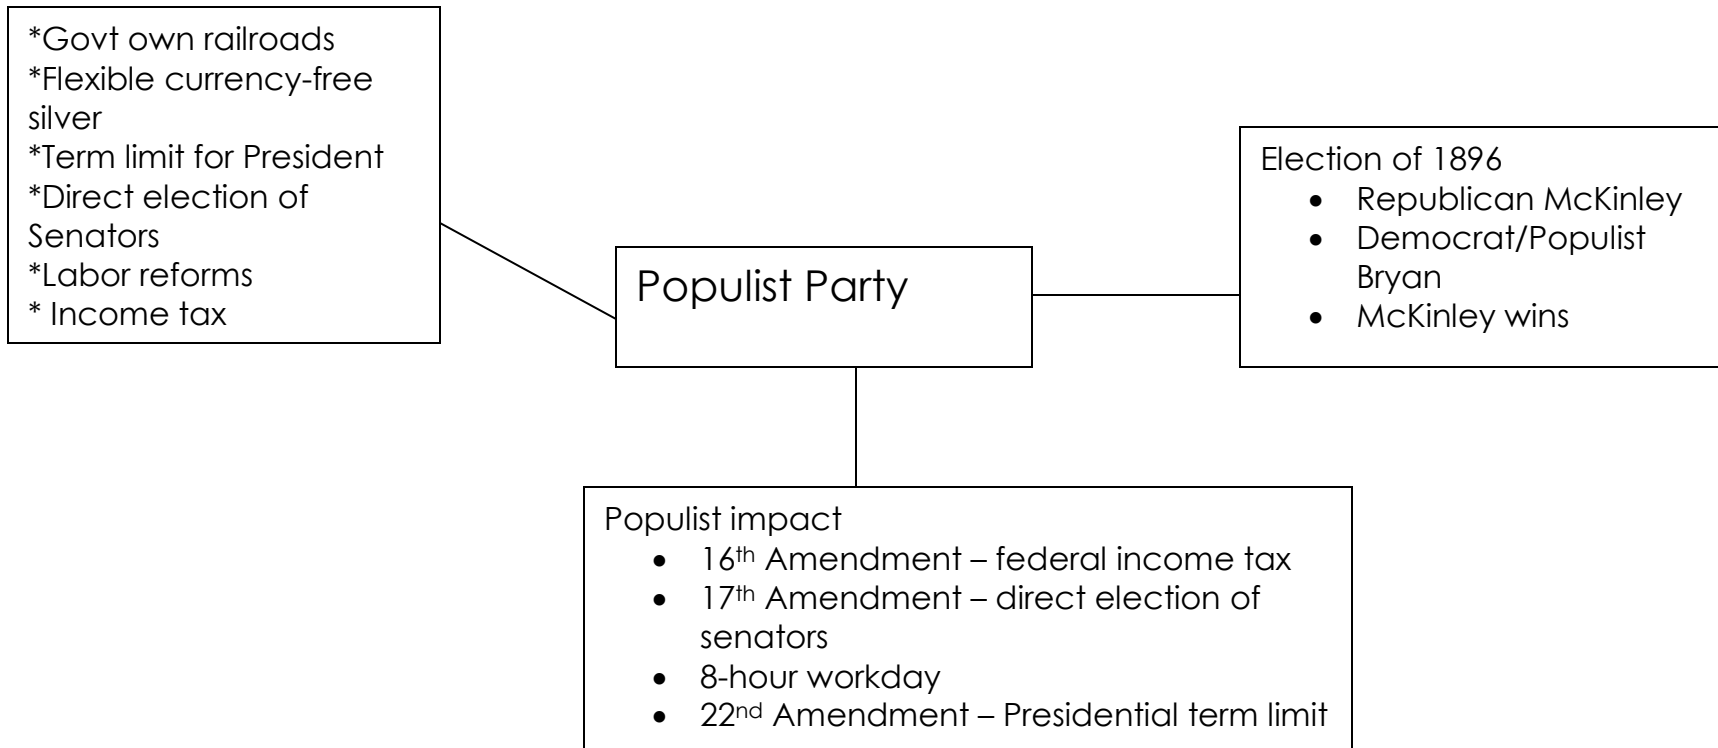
*Govt own railroads
*Flexible currency-free silver
*Term limit for President
*Direct election of Senators
*Labor reforms
* Income tax

Populist Party

Election of 1896
- Republican McKinley
- Democrat/Populist Bryan
- McKinley wins

Populist impact
- 16$^{th}$ Amendment – federal income tax
- 17$^{th}$ Amendment – direct election of senators
- 8-hour workday
- 22$^{nd}$ Amendment – Presidential term limit